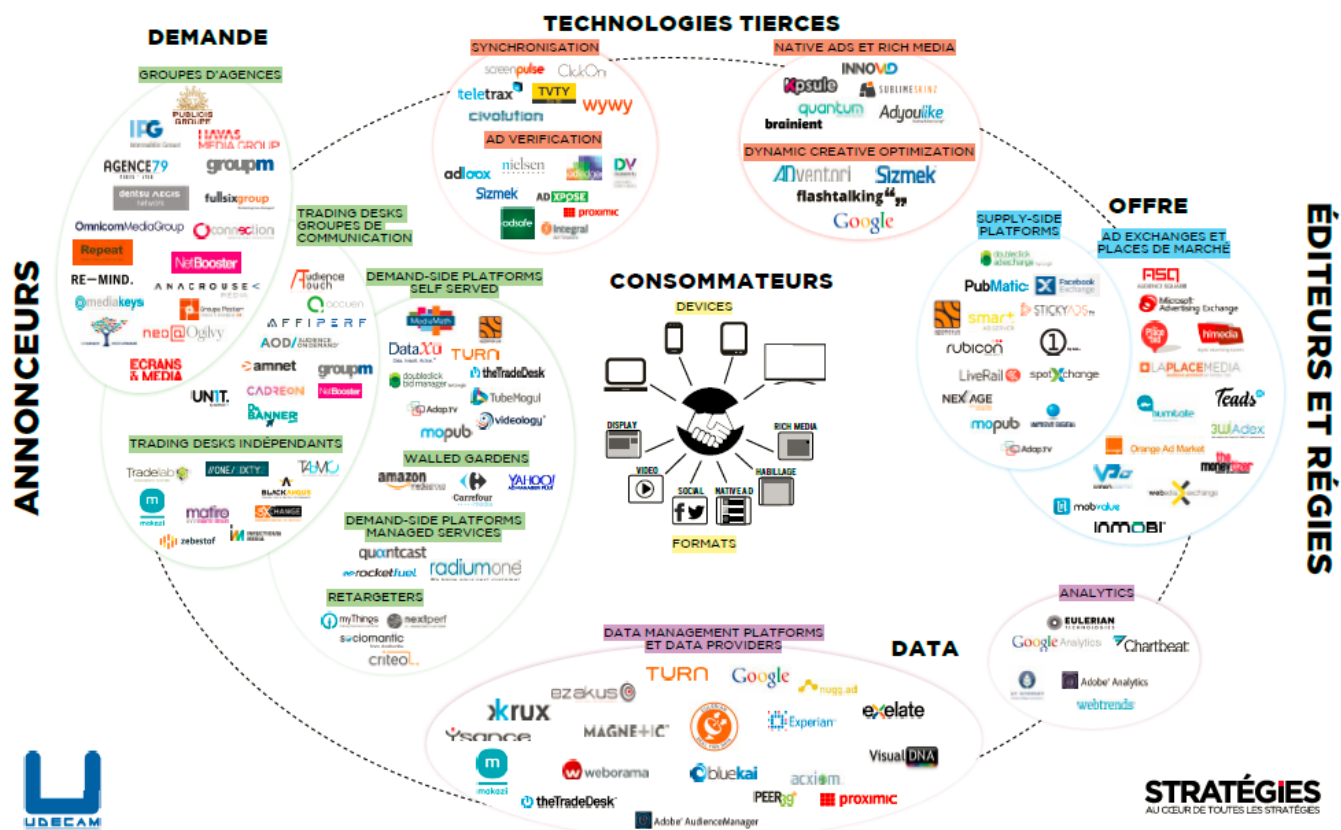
TECHNOLOGIES TIERCES

SYNCHRONISATION

screenpulse ClickOn teletrax TVTY wywy civolution

AD VERIFICATION

adloox nielsen DV Sizmek AD XPOSE proximic adsafe integral

NATIVE ADS ET RICH MEDIA

INNOVID Kpsule SUBLIMESKINZ quantum brainient Adyoulike

DYNAMIC CREATIVE OPTIMIZATION

Adventori Sizmek flashtalking Google

DEMANDE

GROUPES D'AGENCES

PUBLICIS GROUPE IPG HAVAS MEDIA GROUP AGENCE79 groupm dentsu AEGIS network fullsixgroup OmnicomMediaGroup connection Repeat NetBooster RE-MIND. ANACROUSE mediakeys Groupe Roster neo@Ogilvy ECRANS & MEDIA

TRADING DESKS GROUPES DE COMMUNICATION

Audience Touch occuen AFFIPERF AOD amnet groupm CADREON NetBooster UNIT. BANNER

TRADING DESKS INDÉPENDANTS

Tradelab ONE/IXTY TabMO BLACKANGUS makazi mafiro XCHANGE zebestof INFECTIOUS MEDIA

DEMAND-SIDE PLATFORMS SELF SERVED

MediaMath DataXu TURN doubleclick bid manager theTradeDesk Adap.TV TubeMogul mopub videology

WALLED GARDENS

amazon Carrefour YAHOO!

DEMAND-SIDE PLATFORMS MANAGED SERVICES

quantcast rocketfuel radiumone

RETARGETERS

myThings nextperf sociomantic criteo.

ANNONCEURS

CONSOMMATEURS

DEVICES

DISPLAY RICH MEDIA VIDEO SOCIAL NATIVE AD HABILLAGE

FORMATS

OFFRE

SUPPLY-SIDE PLATFORMS

doubleclick adexchange PubMatic Facebook Exchange smart STICKYADS rubicon LiveRail spotXchange NEXAGE mopub Adap.TV

AD EXCHANGES ET PLACES DE MARCHÉ

ASQ Microsoft Advertising Exchange hi-media LAPLACEMEDIA Teads tumbate 3WAdex Orange Ad Market themoneytizer mobvalue webedia exchange INMOBI

ÉDITEURS ET RÉGIES

ANALYTICS

EULERIAN Google Analytics Chartbeat Adobe Analytics webtrends

DATA

DATA MANAGEMENT PLATFORMS ET DATA PROVIDERS

TURN Google nugg.ad ezakus krux ysance MAGNETIC Experian exelate makazi weborama bluekai acxiom VisualDNA theTradeDesk PEER39 proximic Adobe AudienceManager

UDECAM

STRATÉGIES
AU CŒUR DE TOUTES LES STRATÉGIES